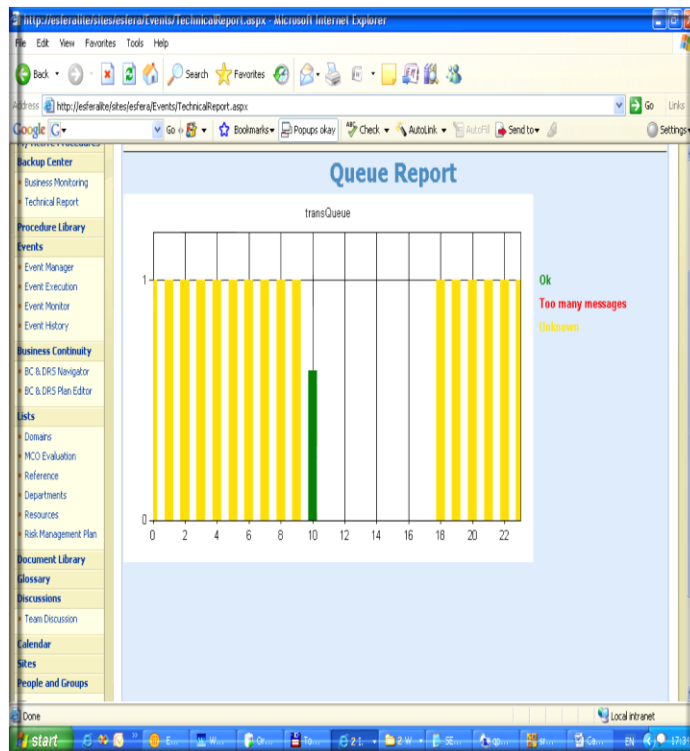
http://esferalite/sites/esfera/Events/TechnicalReport.aspx - Microsoft Internet Explorer

File Edit View Favorites Tools Help

Back Search Favorites

Address http://esferalite/sites/esfera/Events/TechnicalReport.aspx Go Links

Google G Go Bookmarks Popups okay Check AutoLink AutoFill Send to Settings

Backup Center
Business Monitoring
Technical Report
Procedure Library
Events
Event Manager
Event Execution
Event Monitor
Event History
Business Continuity
BC & DRS Navigator
BC & DRS Plan Editor
Lists
Domains
MCO Evaluation
Reference
Departments
Resources
Risk Management Plan
Document Library
Glossary
Discussions
Team Discussion
Calendar
Sites
People and Groups

Queue Report

transQueue

1
0
0 2 4 6 8 10 12 14 16 18 20 22

Ok
Too many messages
Unknown

Done
Local intranet

start
EN 17:3